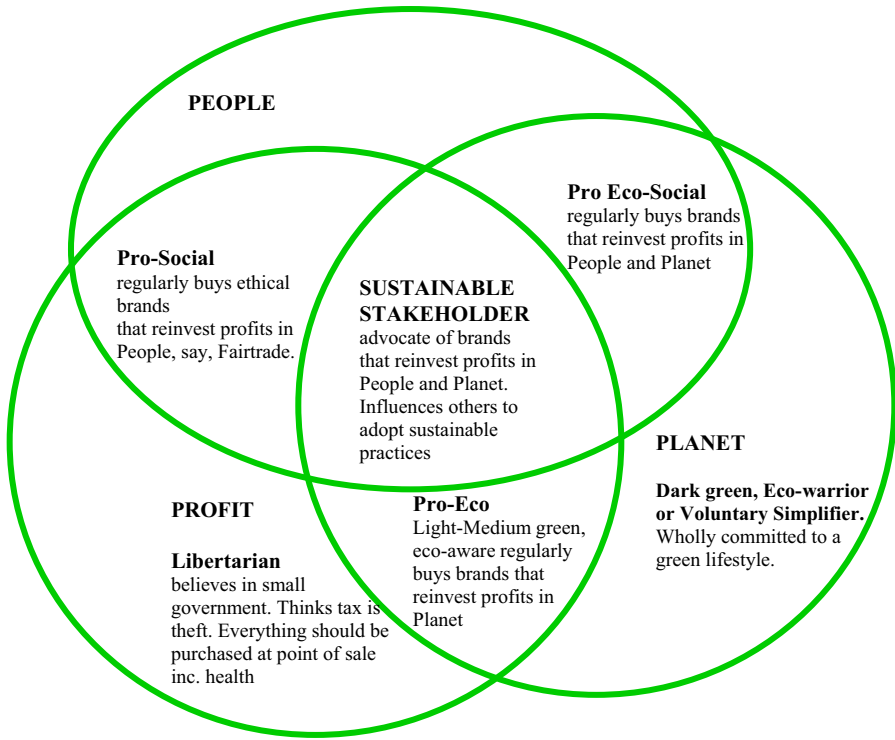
PEOPLE

Pro Eco-Social
regularly buys brands that reinvest profits in People and Planet

Pro-Social
regularly buys ethical brands
that reinvest profits in People, say, Fairtrade.

SUSTAINABLE STAKEHOLDER
advocate of brands that reinvest profits in People and Planet. Influences others to adopt sustainable practices

PLANET

Dark green, Eco-warrior or Voluntary Simplifier.
Wholly committed to a green lifestyle.

PROFIT

Libertarian
believes in small government. Thinks tax is theft. Everything should be purchased at point of sale inc. health

Pro-Eco
Light-Medium green, eco-aware regularly buys brands that reinvest profits in Planet